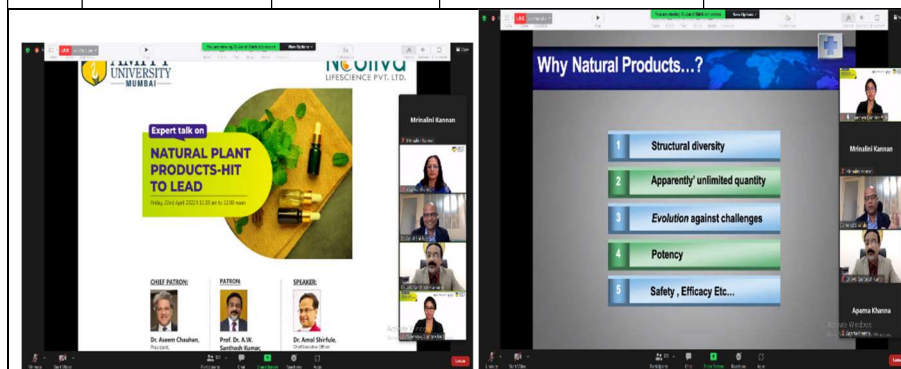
AMITY UNIVERSITY MUMBAI

Neoliva LIFESCIENCE PVT. LTD.

Expert talk on

NATURAL PLANT PRODUCTS-HIT TO LEAD

Friday, 23rd April 2021 11:30 am to 13:00 noon

CHIEF PATRON:

Dr. Aseem Chauhan, President

PATRON:

Prof. Dr. A.W. Santhosh Kumar

SPEAKER:

Dr. Amol Shirfule, Chief Executive Officer

Mrinalini Kannan

Leave

Why Natural Products...?

| | |
|---|---|
| 1 | Structural diversity |
| 2 | Apparently' unlimited quantity |
| 3 | *Evolution* against challenges |
| 4 | Potency |
| 5 | Safety , Efficacy Etc... |

Mrinalini Kannan

Aparna Khanna

Leave